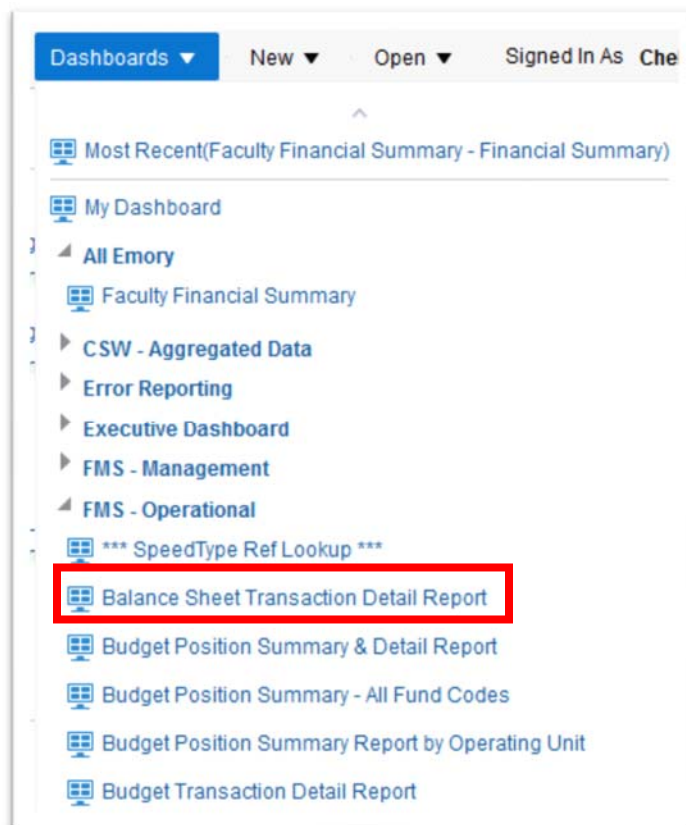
Dashboards ▼ New ▼ Open ▼ Signed In As Che

Most Recent(Faculty Financial Summary - Financial Summary)

My Dashboard

All Emory

Faculty Financial Summary

CSW - Aggregated Data

Error Reporting

Executive Dashboard

FMS - Management

FMS - Operational

*** SpeedType Ref Lookup ***

Balance Sheet Transaction Detail Report

Budget Position Summary & Detail Report

Budget Position Summary - All Fund Codes

Budget Position Summary Report by Operating Unit

Budget Transaction Detail Report